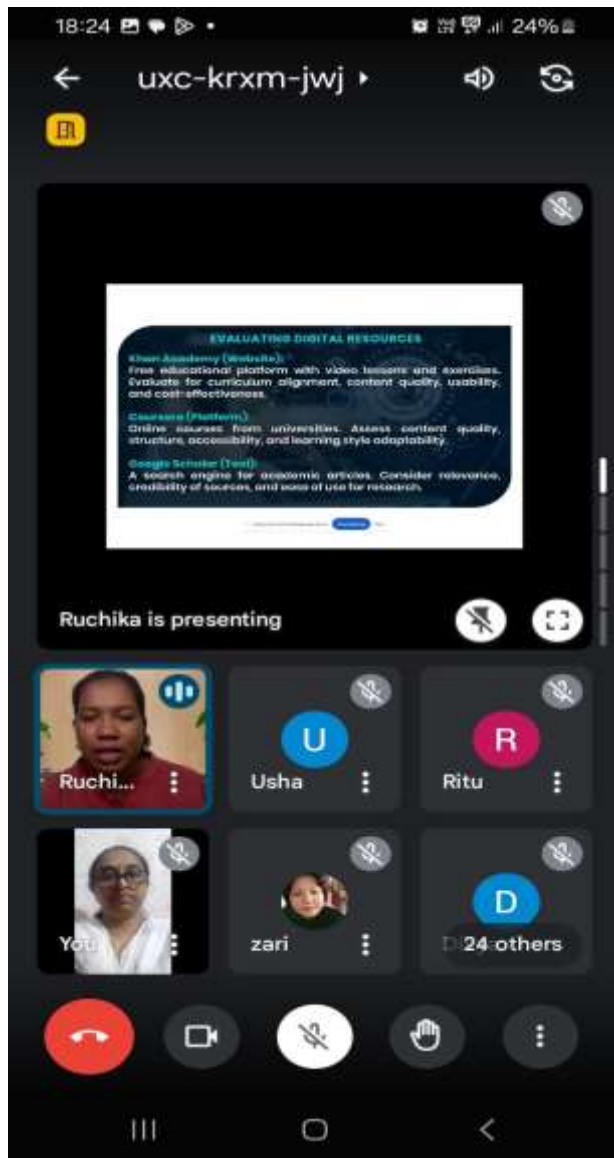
18:24 24%

uxc-krxm-jwj

EVALUATING DIGITAL RESOURCES

Khan Academy (Website):
Free educational platform with video lessons and exercises. Evaluate for curriculum alignment, content quality, usability, and cost-effectiveness.

Coursera (Platform):
Online courses from universities. Assess content quality, structure, accessibility, and learning style adaptability.

Google Scholar (Tool):
A search engine for academic articles. Consider relevance, credibility of sources, and ease of use for research.

Ruchika is presenting

Ruchi...

U
Usha

R
Ritu

You

zari

D
24 others